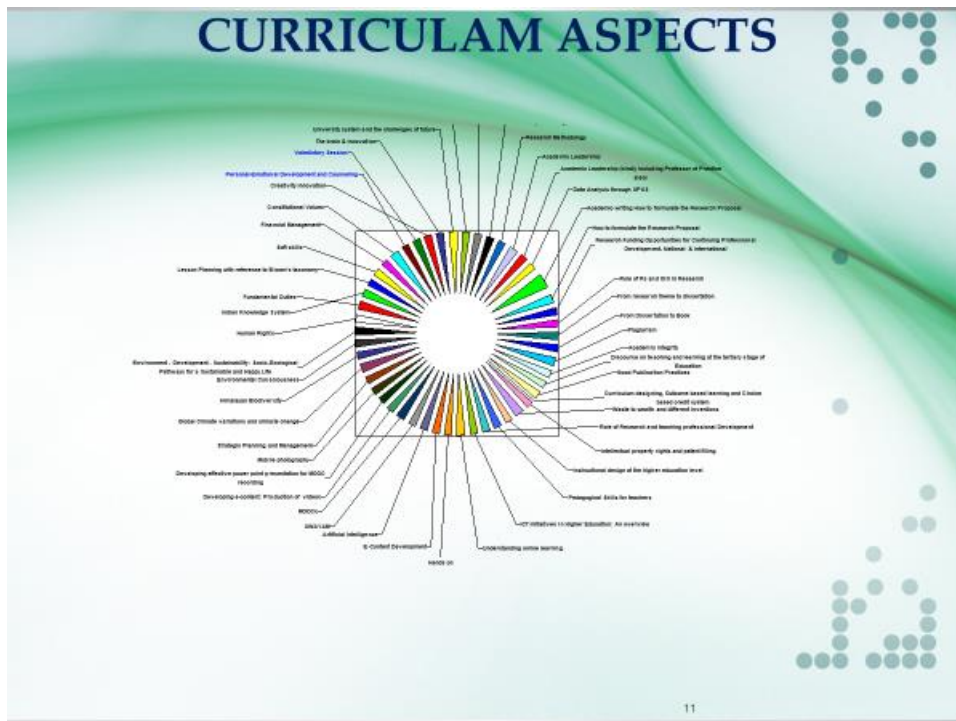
CURRICULAM ASPECTS

University system and the challenges of future
The brain & innovation
Valedictory Session
Personal ethical Development and Counseling
Creativity innovation
Constitutional Values
Financial Management
Soft skills
Lesson Planning with reference to Bloom's taxonomy
Fundamental Duties
Indian Knowledge System
Human Rights
Environment - Development - Sustainability- Socio-Ecological Pathways for a Sustainable and Happy Life
Environmental Consciousness
Himalayan Biodiversity
Global Climate variations and climate change
Strategic Planning and Management
Mobile photography
Developing effective power point presentation for MOOC recording
Developing e-content: Production of videos
MOOCs
Mini Lab
Artificial Intelligence
E-Content Development
Hands on
Understanding online learning
ICT initiatives in Higher Education: An overview
Pedagogical Skills for teachers
Instructional design at the higher education level
Intellectual property rights and patent filing
Role of Research and teaching professional Development
Waste to wealth and different inventions
Curriculum designing, Outcome based learning and Choice based credit system
Good Publication Practices
Discourse on teaching and learning at the tertiary stage of Education
Academic integrity
Plagiarism
From Dissertation to Book
From research theme to dissertation
Role of RS and GIS in Research
Research funding opportunities for Continuing Professional Development, National & International
How to formulate the Research Proposal
Academic writing how to formulate the Research Proposal
Data Analysis through SPSS
Academic Leadership (Unit) including Professor of Practice
Academic Leadership
Research Methodology

11